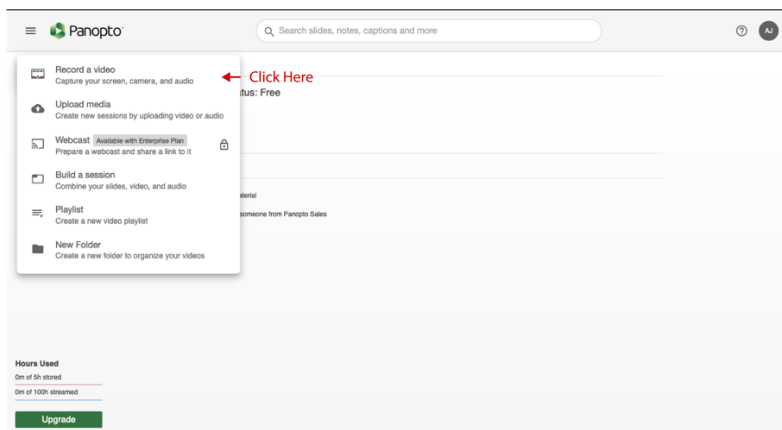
Panopto

Search slides, notes, captions and more

AJ

Record a video
Capture your screen, camera, and audio

Click Here

Upload media
Create new sessions by uploading video or audio

Webcast Available with Enterprise Plan
Prepare a webcast and share a link to it

Build a session
Combine your slides, video, and audio

Playlist
Create a new video playlist

New Folder
Create a new folder to organize your videos

tus: Free

aterial

someone from Panopto Sales

Hours Used
0m of 5h stored
0m of 100h streamed

Upgrade